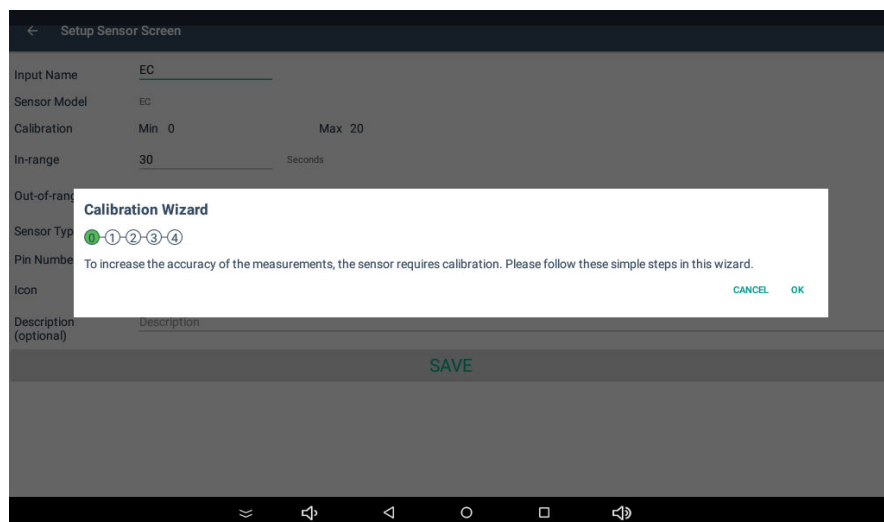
Setup Sensor Screen

Input Name EC

Sensor Model EC

Calibration Min 0 Max 20

In-range 30 Seconds

Out-of-rang

Sensor Typ

Pin Numbe

Icon

Description (optional) Description

Calibration Wizard

0-1-2-3-4

To increase the accuracy of the measurements, the sensor requires calibration. Please follow these simple steps in this wizard.

CANCEL OK

SAVE